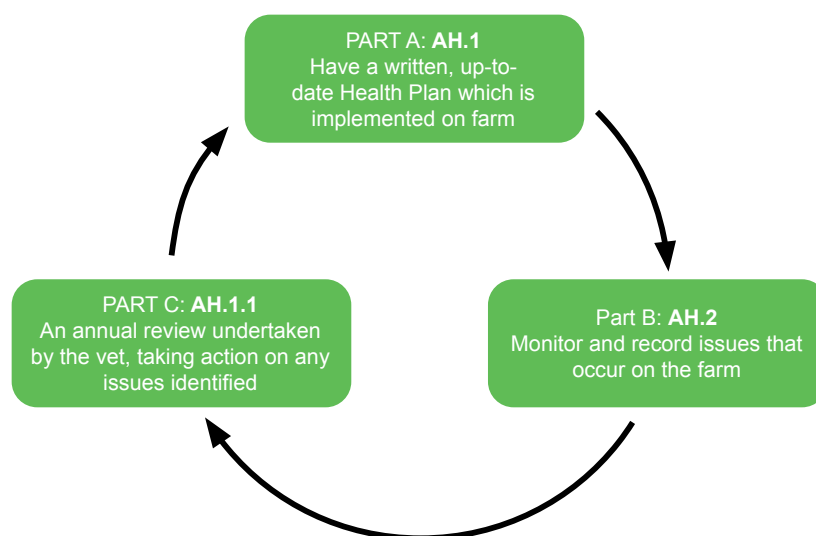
PART A: **AH.1**
Have a written, up-to-date Health Plan which is implemented on farm

Part B: **AH.2**
Monitor and record issues that occur on the farm

PART C: **AH.1.1**
An annual review undertaken by the vet, taking action on any issues identified